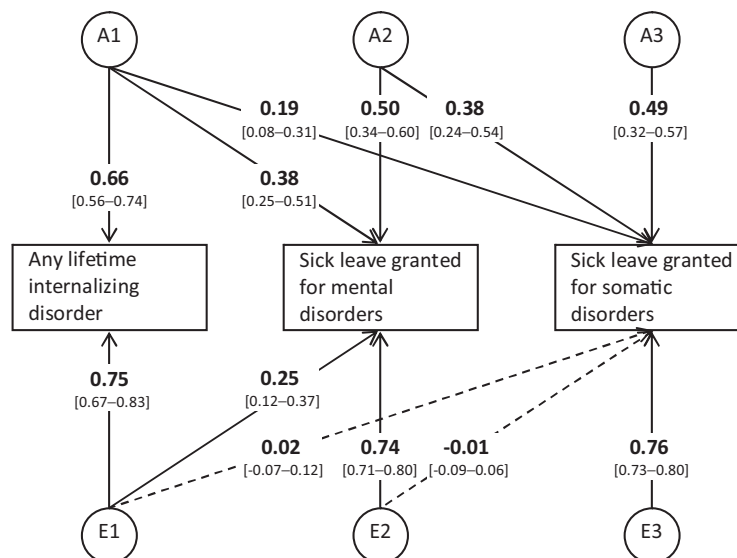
A1

A2

A3

0.19
[0.08–0.31]

0.50
[0.34–0.60]

0.38
[0.24–0.54]

0.49
[0.32–0.57]

0.66
[0.56–0.74]

0.38
[0.25–0.51]

Any lifetime internalizing disorder

Sick leave granted for mental disorders

Sick leave granted for somatic disorders

0.75
[0.67–0.83]

0.25
[0.12–0.37]

0.02
[-0.07–0.12]

0.74
[0.71–0.80]

-0.01
[-0.09–0.06]

0.76
[0.73–0.80]

E1

E2

E3